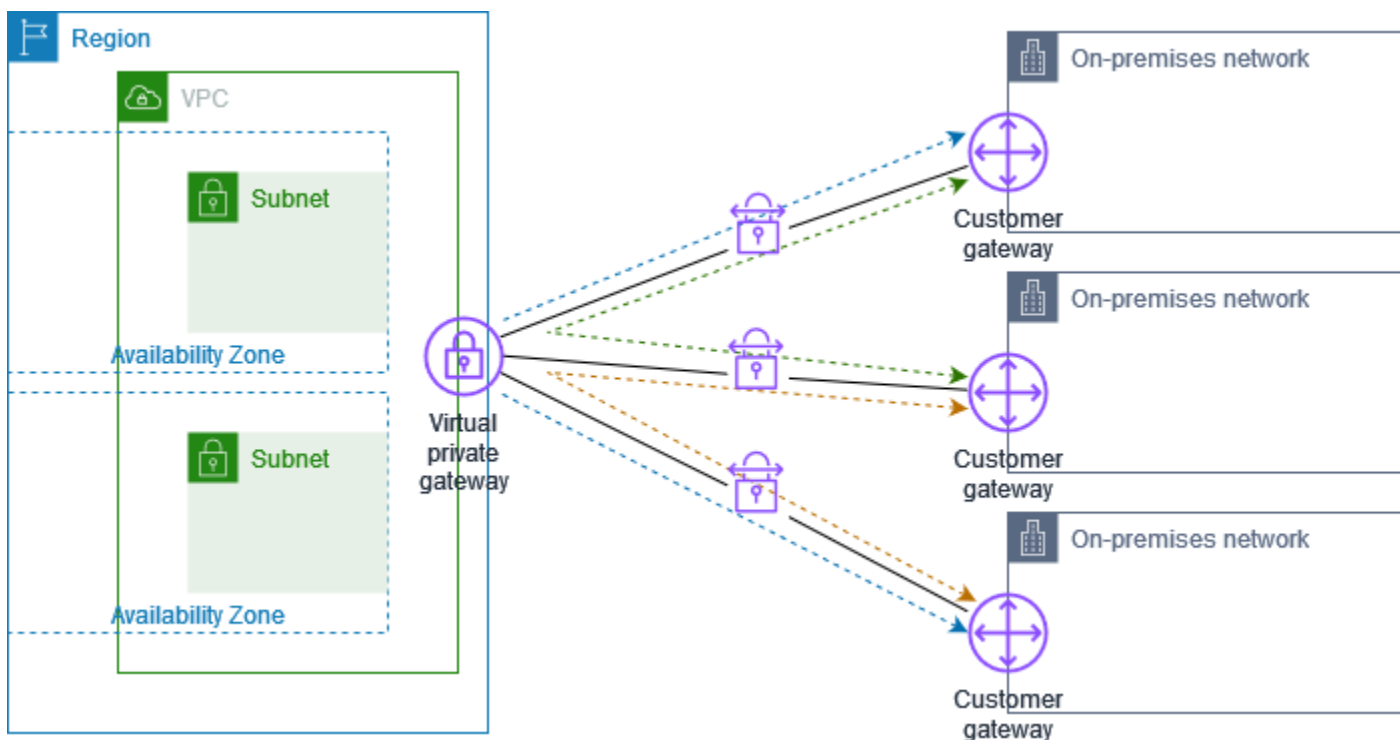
Region

VPC

Subnet

Availability Zone

Subnet

Availability Zone

Virtual private gateway

On-premises network

Customer gateway

On-premises network

Customer gateway

On-premises network

Customer gateway